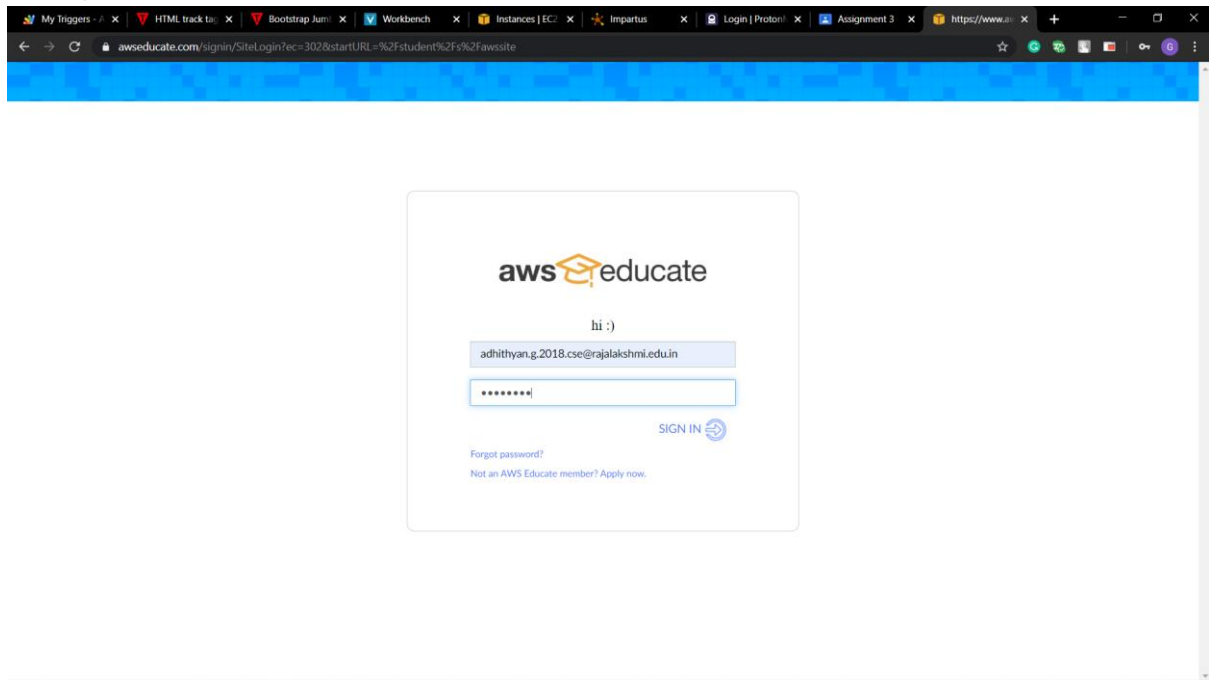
My Triggers - A ×
HTML track tag ×
Bootstrap Jum ×
Workbench ×
Instances | EC2 ×
Impartus ×
Login | Protonl ×
Assignment 3 ×
https://www.av ×
+

awseducate.com/signin/SiteLogin?ec=302&startURL=%2Fstudent%2Fs%2Fawssite

aws educate

hi :)

adhithyan.g.2018.cse@rajalakshmi.edu.in

••••••••

SIGN IN

Forgot password?

Not an AWS Educate member? Apply now.